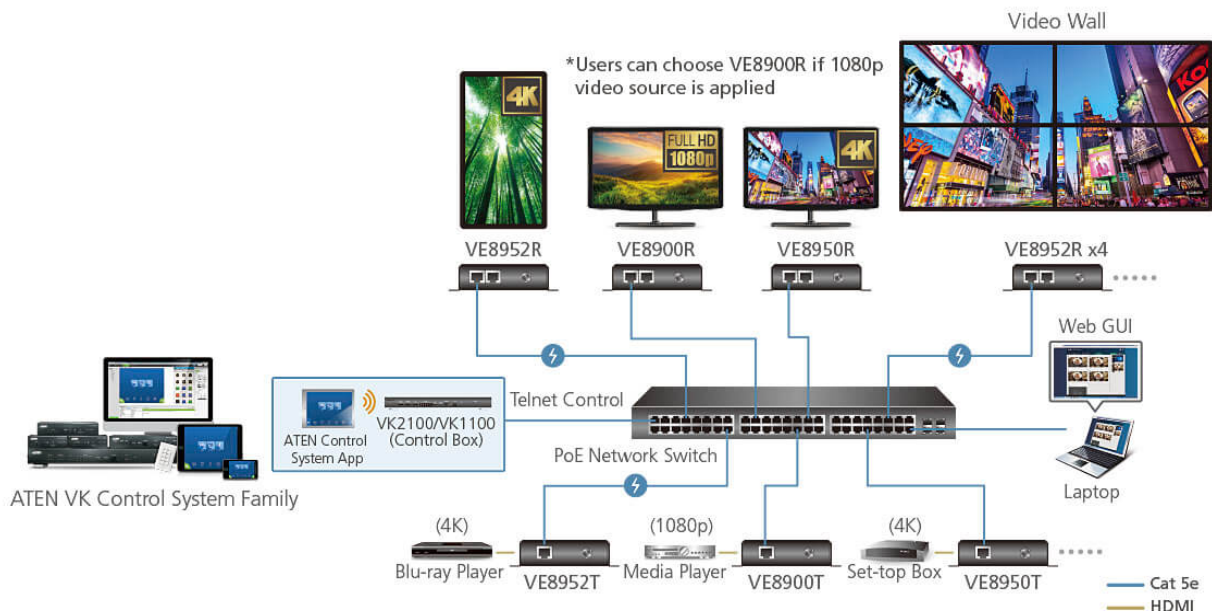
Video Wall

*Users can choose VE8900R if 1080p video source is applied

4K

FULL HD 1080p

4K

VE8952R

VE8900R

VE8950R

VE8952R x4

Web GUI

ATEN Control System App

VK2100/VK1100 (Control Box)

Telnet Control

PoE Network Switch

ATEN VK Control System Family

Laptop

(4K)

(1080p)

(4K)

Blu-ray Player

VE8952T

Media Player

VE8900T

Set-top Box

VE8950T

Cat 5e

HDMI